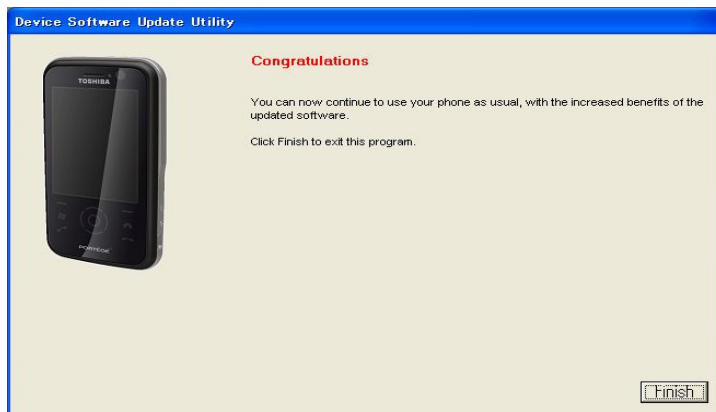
Device Software Update Utility

TOSHIBA

PORTEGE

Congratulations

You can now continue to use your phone as usual, with the increased benefits of the updated software.

Click Finish to exit this program.

Finish